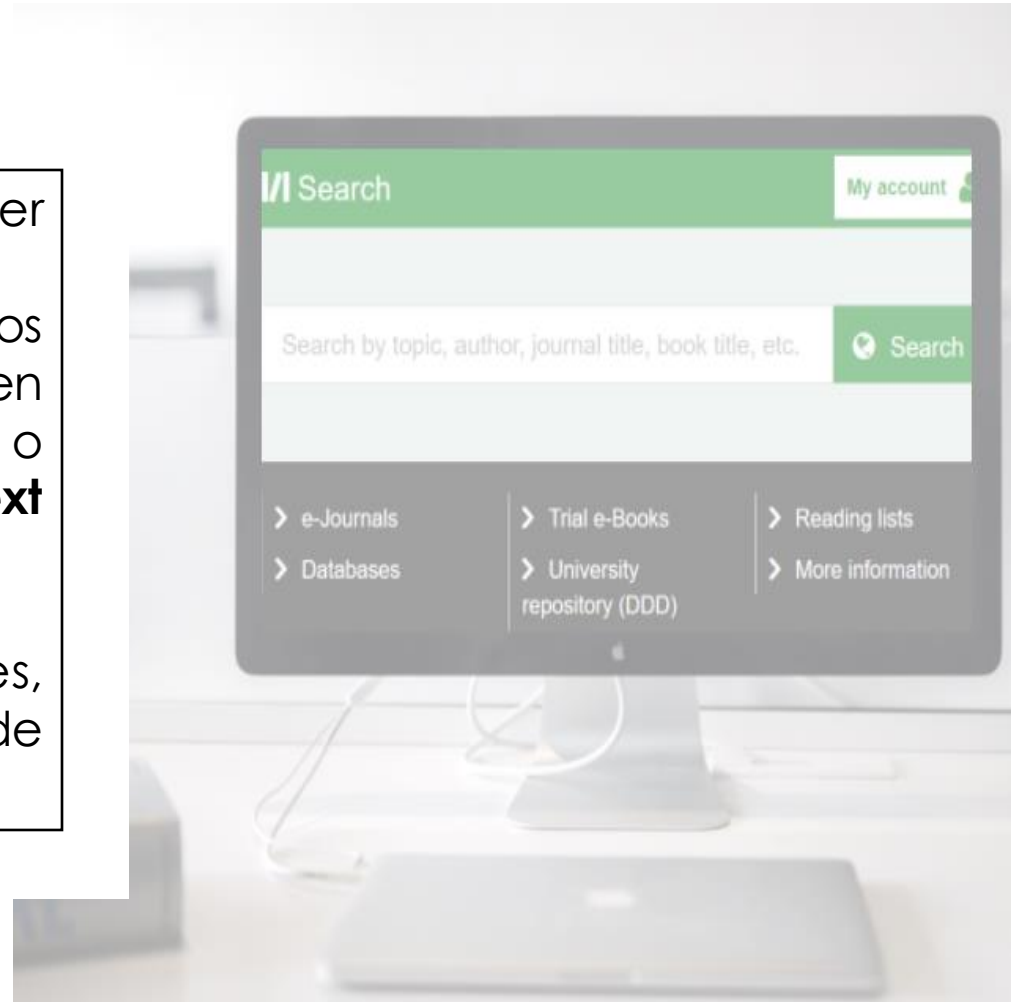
er

os
en
o
xt

es,
de

I/I Search

My account

Search by topic, author, journal title, book title, etc.

Search

e-Journals

Databases

Trial e-Books

University repository (DDD)

Reading lists

More information